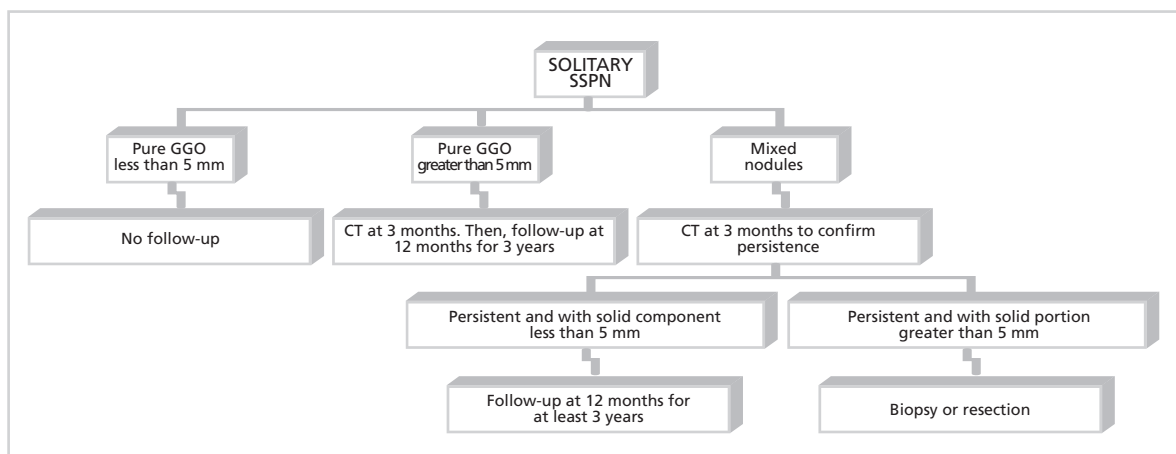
SOLITARY SSPN

Pure GGO less than 5 mm

Pure GGO greater than 5 mm

Mixed nodules

No follow-up

CT at 3 months. Then, follow-up at 12 months for 3 years

CT at 3 months to confirm persistence

Persistent and with solid component less than 5 mm

Persistent and with solid portion greater than 5 mm

Follow-up at 12 months for at least 3 years

Biopsy or resection